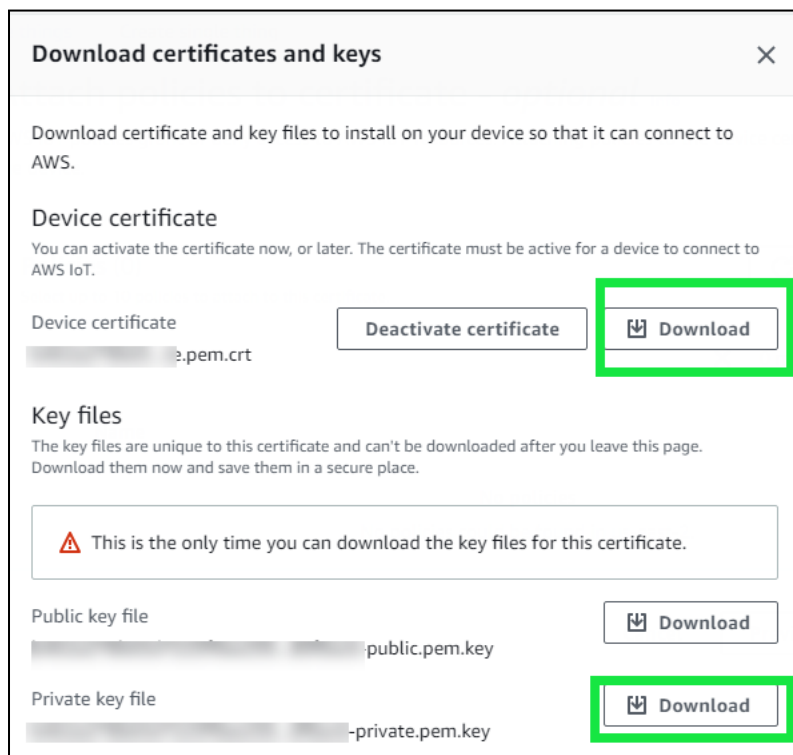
Download certificates and keys

×

Download certificate and key files to install on your device so that it can connect to AWS.

Device certificate

You can activate the certificate now, or later. The certificate must be active for a device to connect to AWS IoT.

Device certificate

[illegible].pem.crt

Deactivate certificate

Download

Key files

The key files are unique to this certificate and can't be downloaded after you leave this page. Download them now and save them in a secure place.

This is the only time you can download the key files for this certificate.

Public key file

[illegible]-public.pem.key

Download

Private key file

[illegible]-private.pem.key

Download